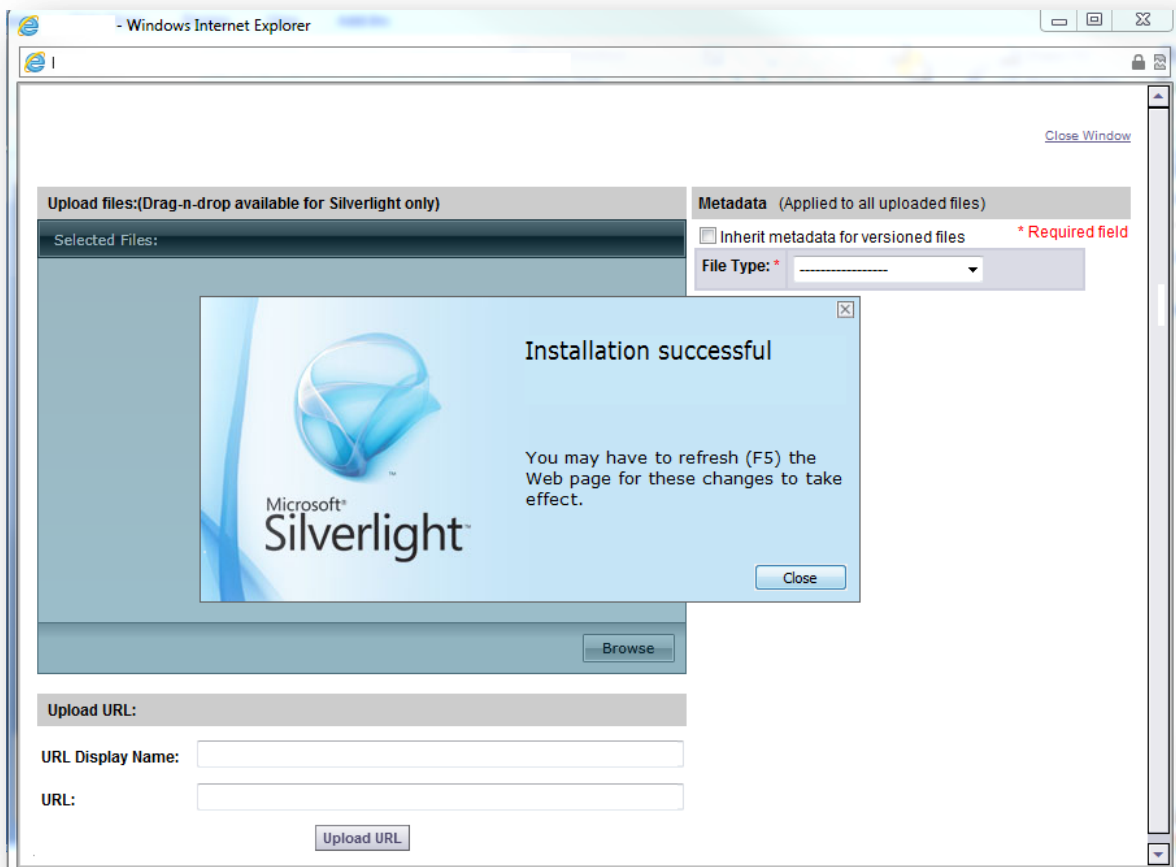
- Windows Internet Explorer

Close Window

Upload files:(Drag-n-drop available for Silverlight only)

Selected Files:

Metadata (Applied to all uploaded files)

Inherit metadata for versioned files

* Required field

File Type: *

-----------------

Microsoft®
Silverlight™

Installation successful

You may have to refresh (F5) the Web page for these changes to take effect.

Close

Browse

Upload URL:

URL Display Name:

URL:

Upload URL